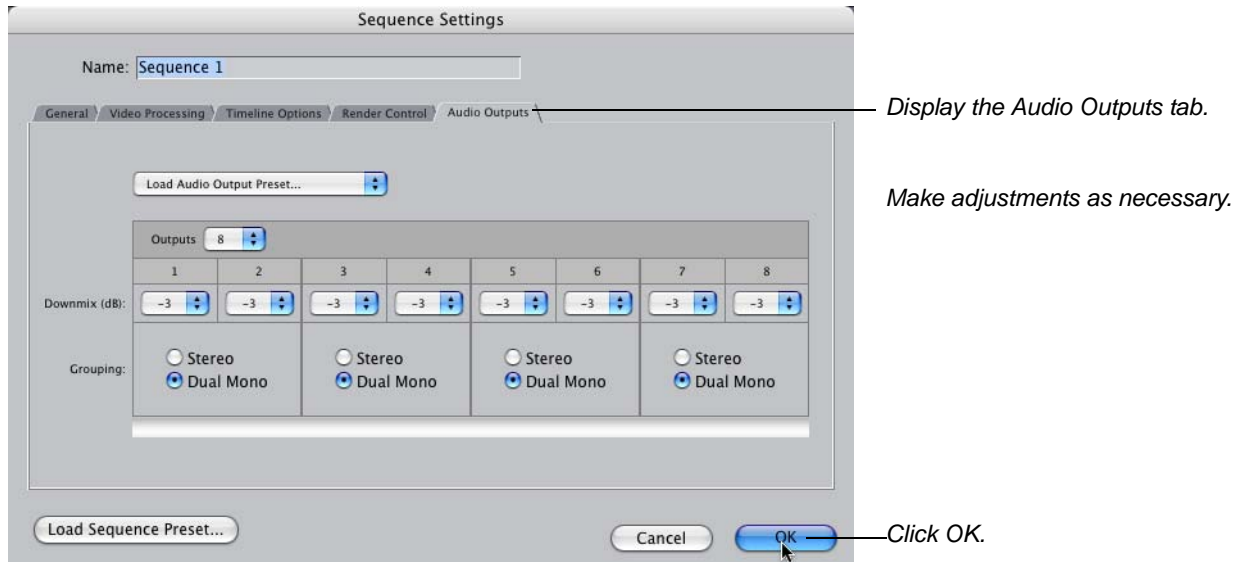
Sequence Settings

Name: Sequence 1

General | Video Processing | Timeline Options | Render Control | Audio Outputs

Display the Audio Outputs tab.

Load Audio Output Preset...

Make adjustments as necessary.

Outputs 8

| | 1 | 2 | 3 | 4 | 5 | 6 | 7 | 8 |
|---|---|---|---|---|---|---|---|---|
| Downmix (dB): | -3 | -3 | -3 | -3 | -3 | -3 | -3 | -3 |
| Grouping: | Stereo / Dual Mono | | Stereo / Dual Mono | | Stereo / Dual Mono | | Stereo / Dual Mono | |

Load Sequence Preset...

Cancel

OK

Click OK.